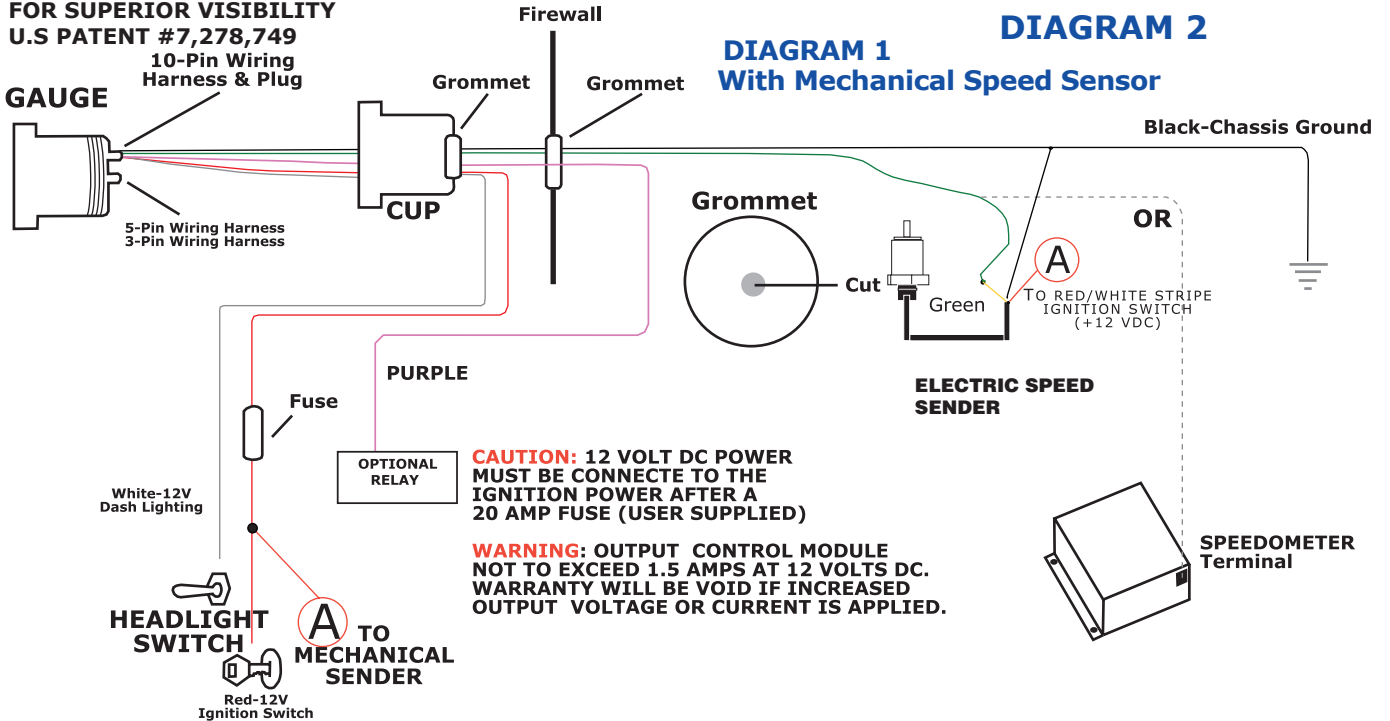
FOR SUPERIOR VISIBILITY
U.S PATENT #7,278,749

10-Pin Wiring
Harness & Plug

GAUGE

5-Pin Wiring Harness
3-Pin Wiring Harness

Grommet

CUP

Firewall

Grommet

DIAGRAM 1
With Mechanical Speed Sensor

DIAGRAM 2

Black-Chassis Ground

Grommet

Cut

OR

A

Green

TO RED/WHITE STRIPE
IGNITION SWITCH
(+12 VDC)

ELECTRIC SPEED
SENDER

PURPLE

Fuse

OPTIONAL
RELAY

CAUTION: 12 VOLT DC POWER
MUST BE CONNECTE TO THE
IGNITION POWER AFTER A
20 AMP FUSE (USER SUPPLIED)

WARNING: OUTPUT CONTROL MODULE
NOT TO EXCEED 1.5 AMPS AT 12 VOLTS DC.
WARRANTY WILL BE VOID IF INCREASED
OUTPUT VOLTAGE OR CURRENT IS APPLIED.

White-12V
Dash Lighting

HEADLIGHT
SWITCH

A

TO
MECHANICAL
SENDER

Red-12V
Ignition Switch

SPEEDOMETER
Terminal